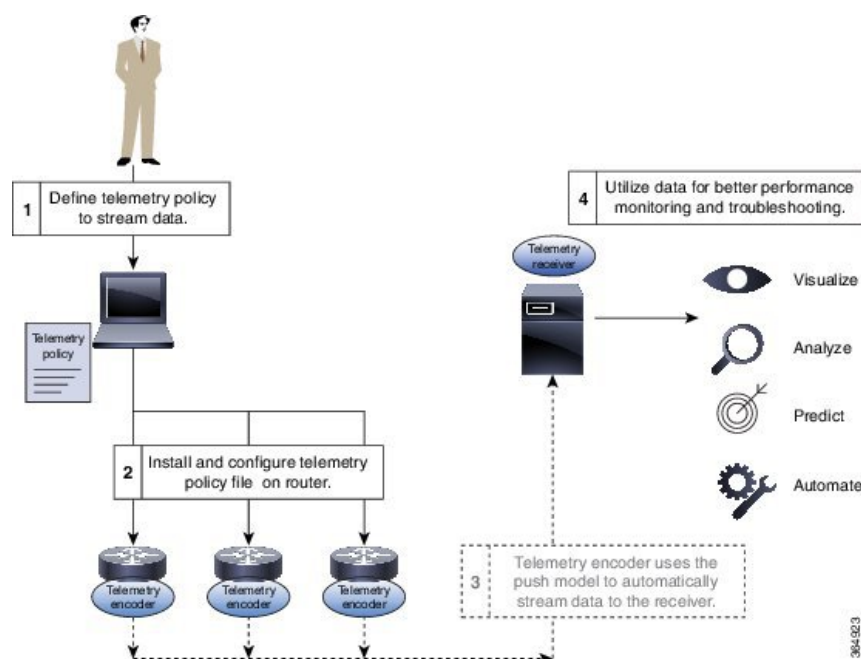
1 Define telemetry policy to stream data.

Telemetry policy

2 Install and configure telemetry policy file on router.

Telemetry encoder

Telemetry encoder

Telemetry encoder

4 Utilize data for better performance monitoring and troubleshooting.

Telemetry receiver

Visualize

Analyze

Predict

Automate

3 Telemetry encoder uses the push model to automatically stream data to the receiver.

364923